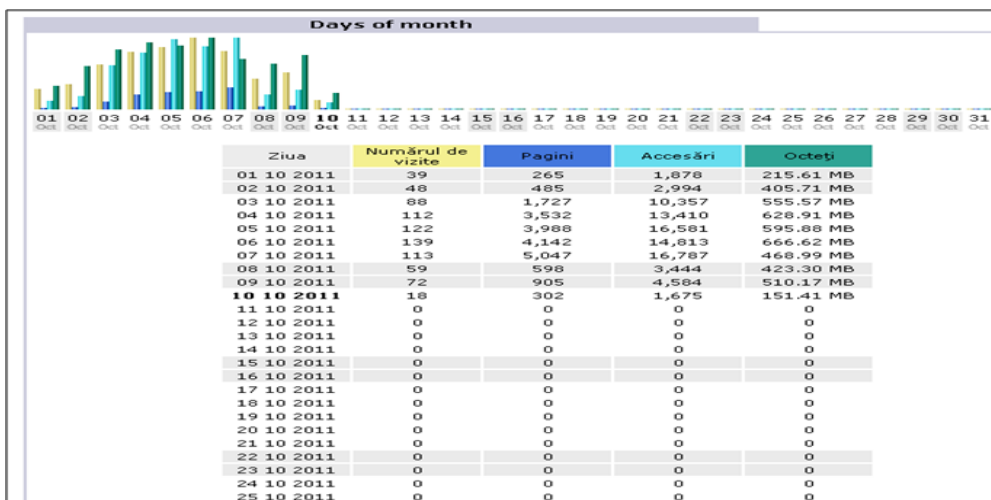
Days of month

01 Oct 02 Oct 03 Oct 04 Oct 05 Oct 06 Oct 07 Oct 08 Oct 09 Oct 10 Oct 11 Oct 12 Oct 13 Oct 14 Oct 15 Oct 16 Oct 17 Oct 18 Oct 19 Oct 20 Oct 21 Oct 22 Oct 23 Oct 24 Oct 25 Oct 26 Oct 27 Oct 28 Oct 29 Oct 30 Oct 31 Oct

| Ziua | Numărul de vizite | Pagini | Accesări | Octeți |
|---|---|---|---|---|
| 01 10 2011 | 39 | 265 | 1,878 | 215.61 MB |
| 02 10 2011 | 48 | 485 | 2,994 | 405.71 MB |
| 03 10 2011 | 88 | 1,727 | 10,357 | 555.57 MB |
| 04 10 2011 | 112 | 3,532 | 13,410 | 628.91 MB |
| 05 10 2011 | 122 | 3,988 | 16,581 | 595.88 MB |
| 06 10 2011 | 139 | 4,142 | 14,813 | 666.62 MB |
| 07 10 2011 | 113 | 5,047 | 16,787 | 468.99 MB |
| 08 10 2011 | 59 | 598 | 3,444 | 423.30 MB |
| 09 10 2011 | 72 | 905 | 4,584 | 510.17 MB |
| 10 10 2011 | 18 | 302 | 1,675 | 151.41 MB |
| 11 10 2011 | 0 | 0 | 0 | 0 |
| 12 10 2011 | 0 | 0 | 0 | 0 |
| 13 10 2011 | 0 | 0 | 0 | 0 |
| 14 10 2011 | 0 | 0 | 0 | 0 |
| 15 10 2011 | 0 | 0 | 0 | 0 |
| 16 10 2011 | 0 | 0 | 0 | 0 |
| 17 10 2011 | 0 | 0 | 0 | 0 |
| 18 10 2011 | 0 | 0 | 0 | 0 |
| 19 10 2011 | 0 | 0 | 0 | 0 |
| 20 10 2011 | 0 | 0 | 0 | 0 |
| 21 10 2011 | 0 | 0 | 0 | 0 |
| 22 10 2011 | 0 | 0 | 0 | 0 |
| 23 10 2011 | 0 | 0 | 0 | 0 |
| 24 10 2011 | 0 | 0 | 0 | 0 |
| 25 10 2011 | 0 | 0 | 0 | 0 |